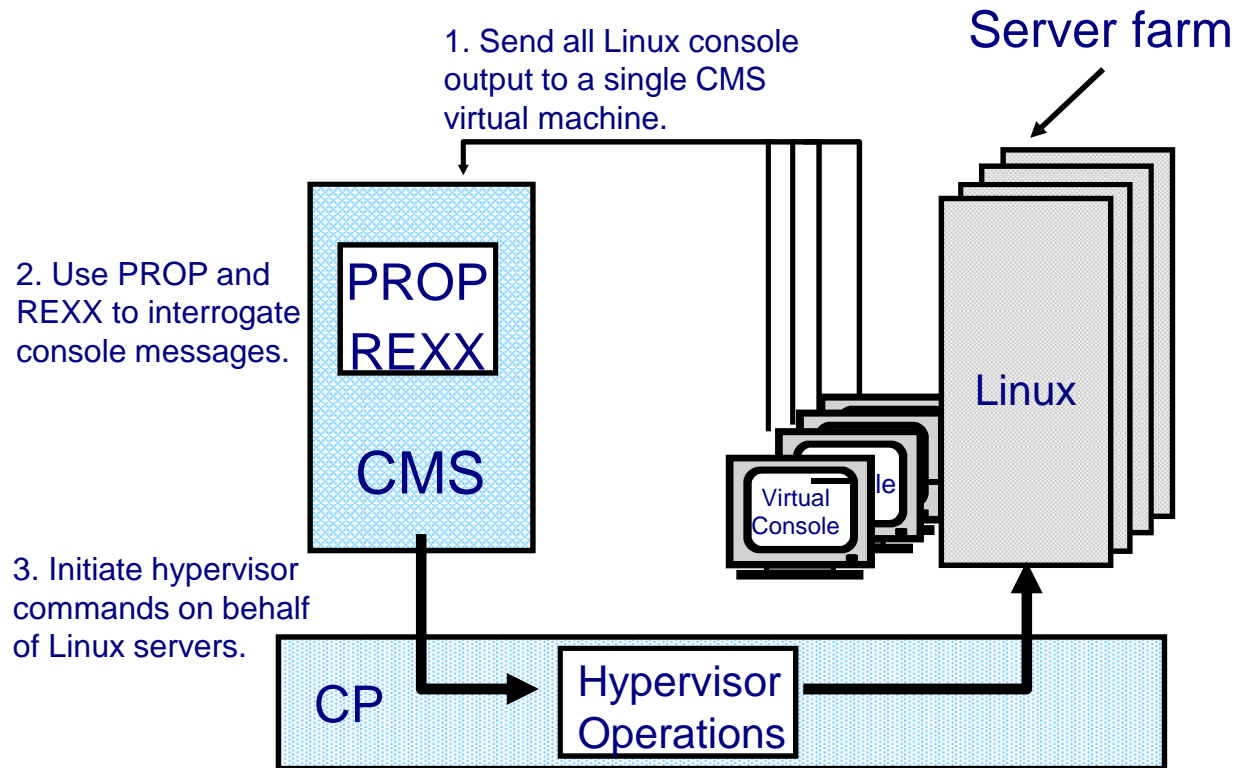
Server farm

1. Send all Linux console output to a single CMS virtual machine.

2. Use PROP and REXX to interrogate console messages.

PROP
REXX

CMS

Linux

le

Virtual Console

3. Initiate hypervisor commands on behalf of Linux servers.

CP

Hypervisor Operations